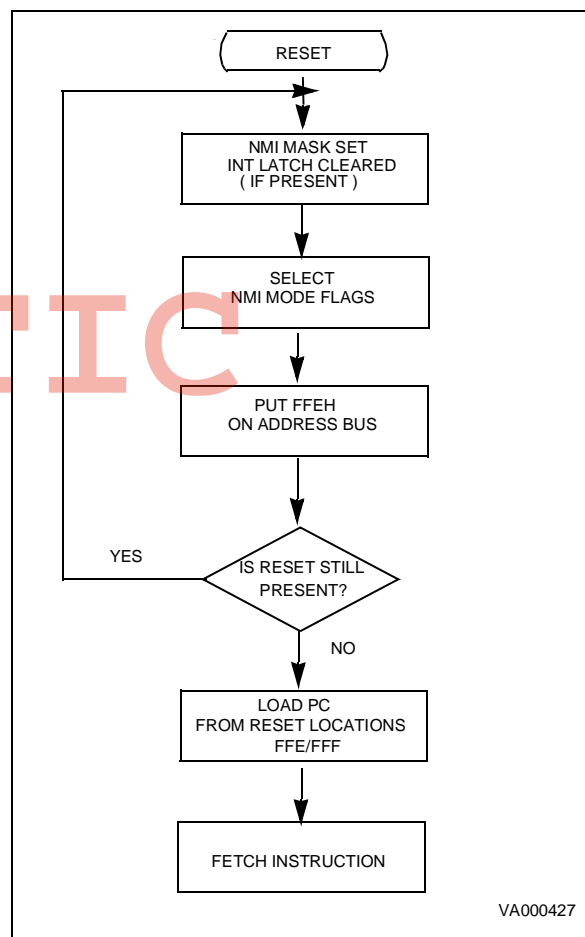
RESET

NMI MASK SET
INT LATCH CLEARED
( IF PRESENT )

SELECT
NMI MODE FLAGS

TIC

PUT FFEH
ON ADDRESS BUS

YES

IS RESET STILL
PRESENT?

NO

LOAD PC
FROM RESET LOCATIONS
FFE/FFF

FETCH INSTRUCTION

VA000427